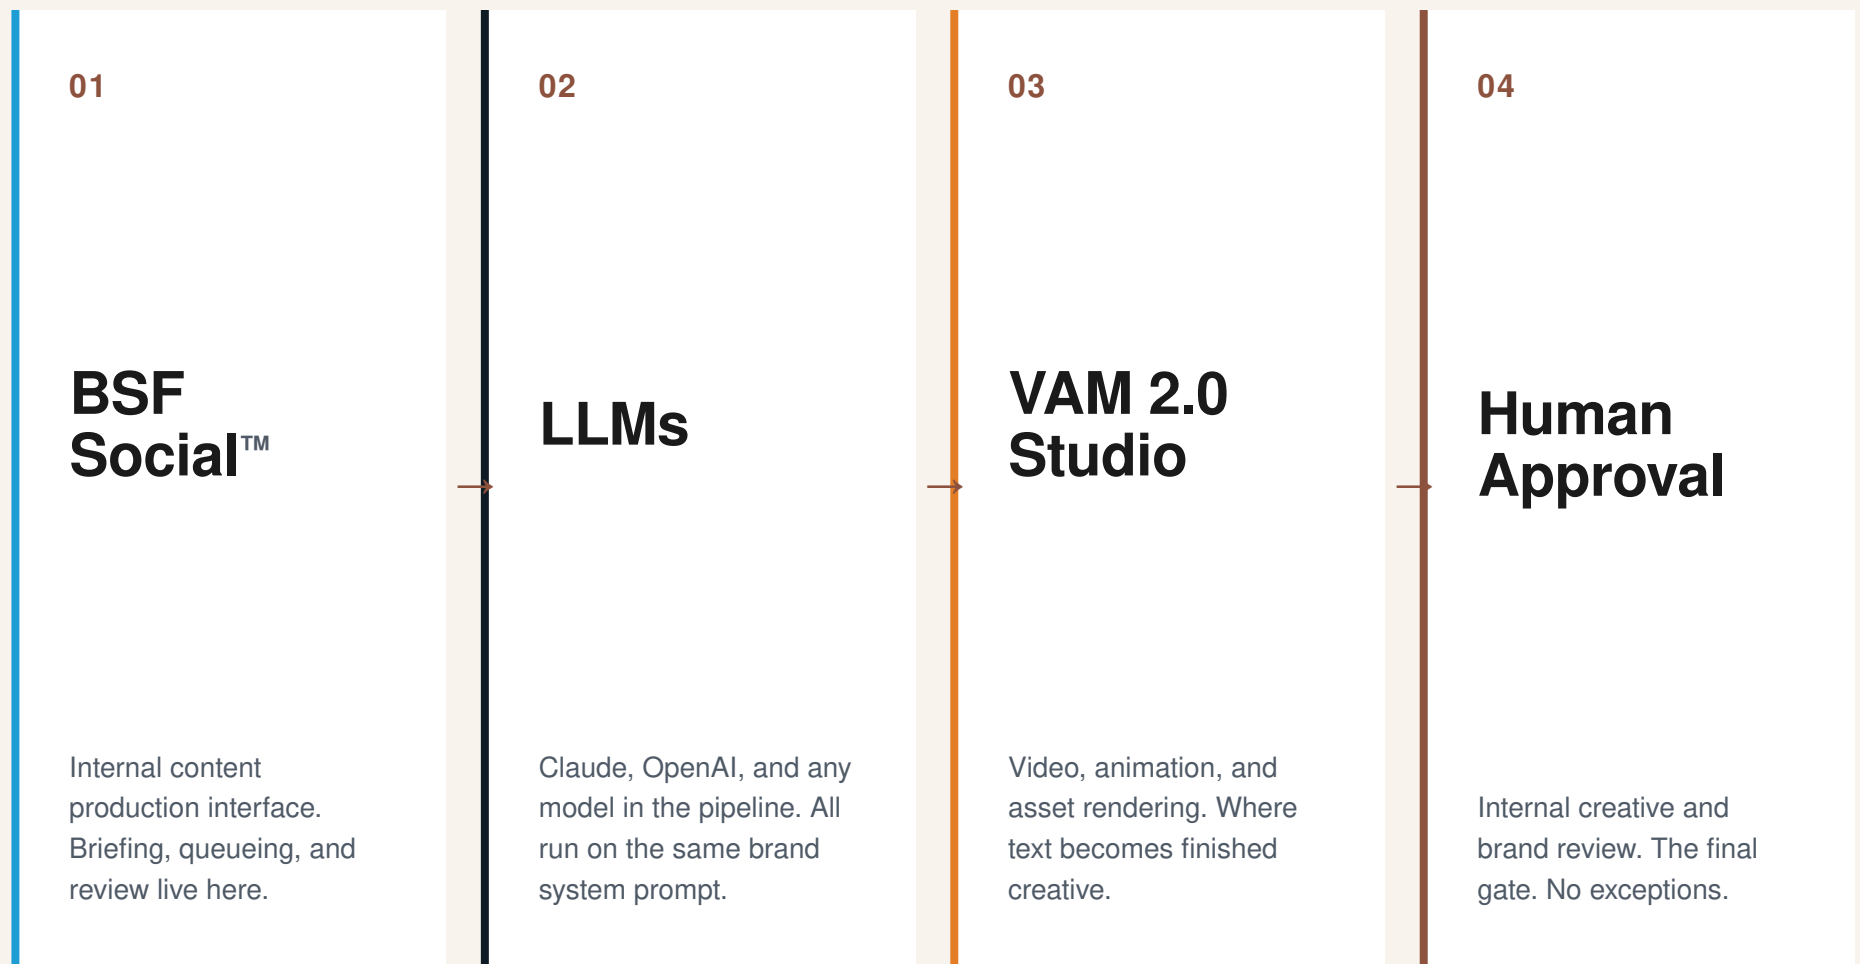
01

BSF Social™

Internal content production interface. Briefing, queueing, and review live here.

02

LLMs

Claude, OpenAI, and any model in the pipeline. All run on the same brand system prompt.

03

VAM 2.0 Studio

Video, animation, and asset rendering. Where text becomes finished creative.

04

Human Approval

Internal creative and brand review. The final gate. No exceptions.